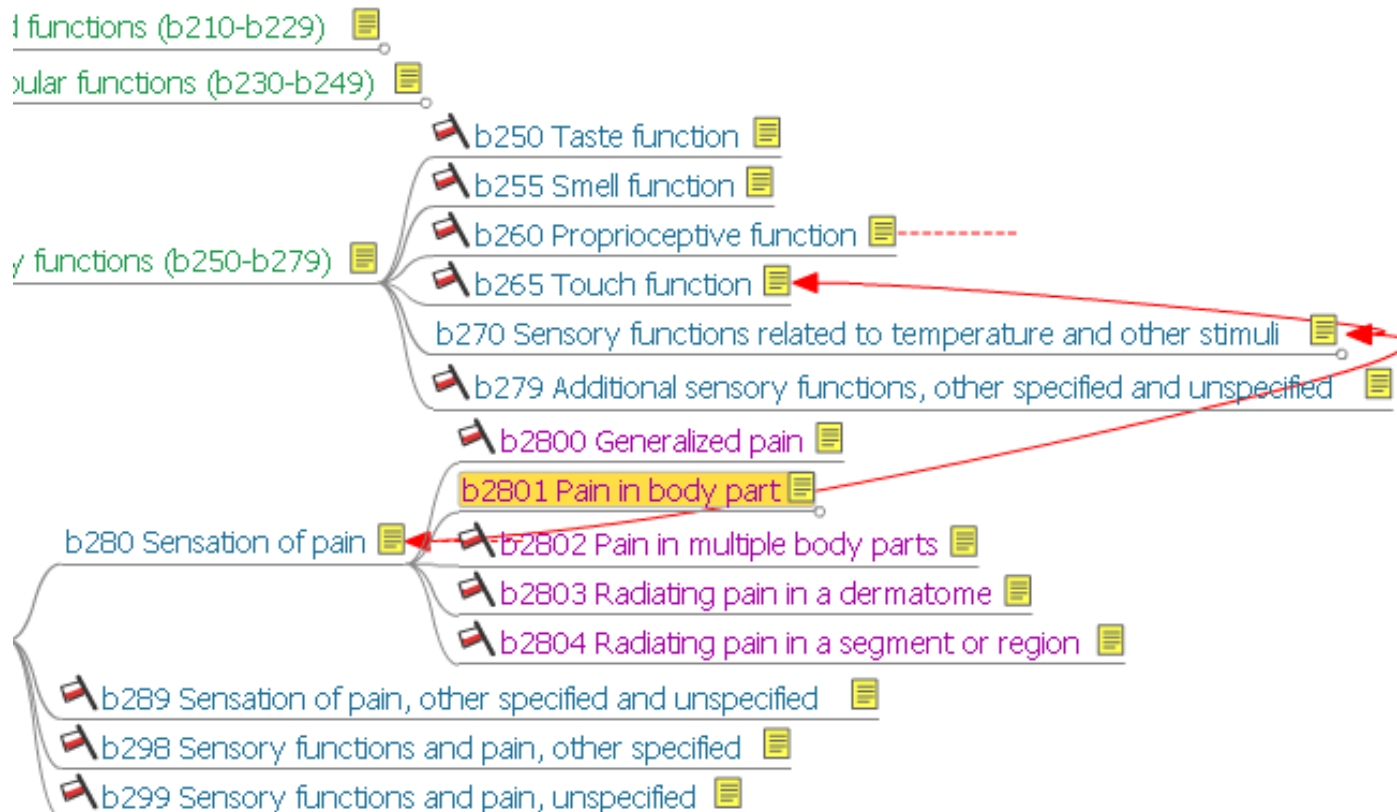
d functions (b210-b229)

bular functions (b230-b249)

b250 Taste function

b255 Smell function

b260 Proprioceptive function

y functions (b250-b279)

b265 Touch function

b270 Sensory functions related to temperature and other stimuli

b279 Additional sensory functions, other specified and unspecified

b2800 Generalized pain

b2801 Pain in body part

b280 Sensation of pain

b2802 Pain in multiple body parts

b2803 Radiating pain in a dermatome

b2804 Radiating pain in a segment or region

b289 Sensation of pain, other specified and unspecified

b298 Sensory functions and pain, other specified

b299 Sensory functions and pain, unspecified